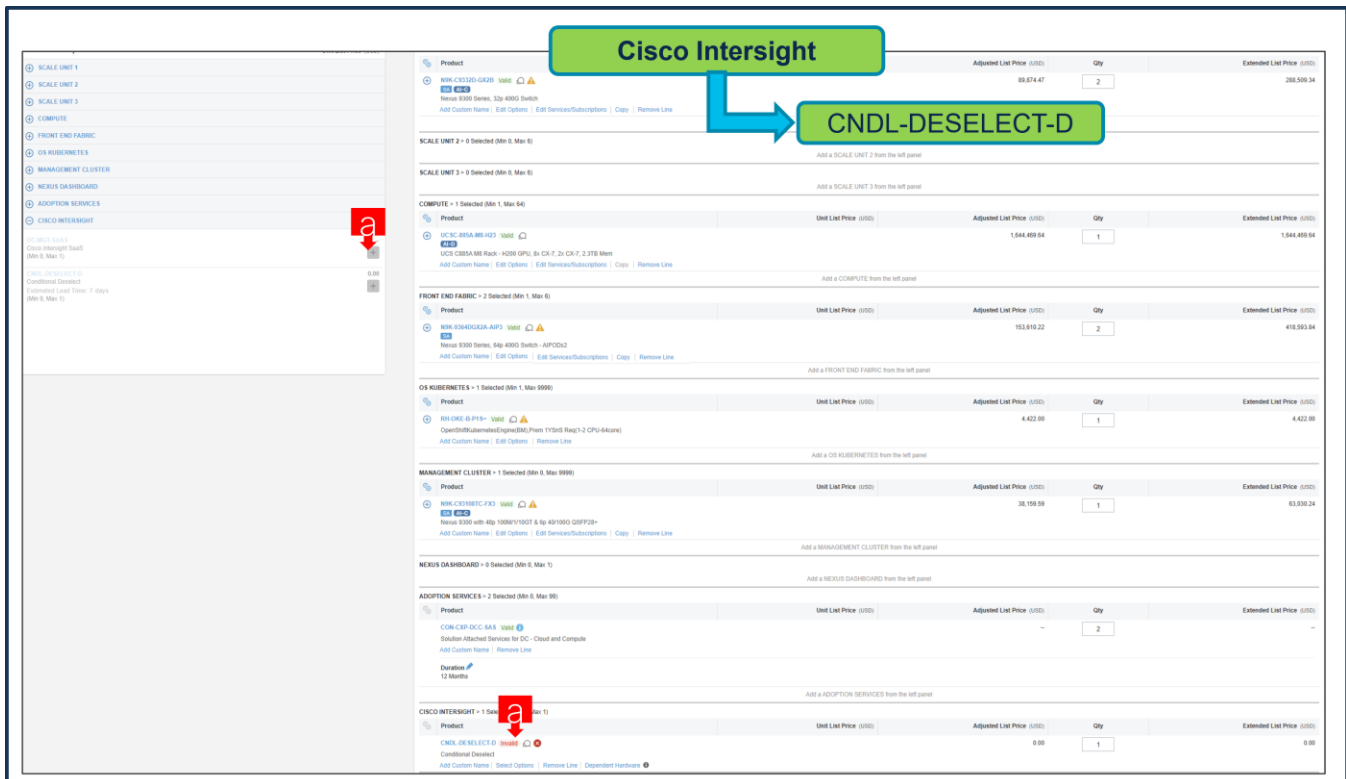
Cisco Intersight

CNDL-DESELECT-D

SCALE UNIT 1
SCALE UNIT 2
SCALE UNIT 3
COMPUTE
FRONT END FABRIC
OS KUBERNETES
MANAGEMENT CLUSTER
NEXUS DASHBOARD
ADOPTION SERVICES
CISCO INTERSIGHT

a

DC-MGT-SAAS
Cisco Intersight SaaS
(Min 0, Max 1)

CNDL-DESELECT-D 0.00
Conditional Deselect
Estimated Lead Time: 7 days
(Min 0, Max 1)

Product | Adjusted List Price (USD) | Qty | Extended List Price (USD)
N9K-C9332D-GX2B Valid
SA AI-D
Nexus 9300 Series, 32p 400G Switch
Add Custom Name | Edit Options | Edit Services/Subscriptions | Copy | Remove Line
89,874.47 | 2 | 269,509.34

SCALE UNIT 2 > 0 Selected (Min 0, Max 6)
Add a SCALE UNIT 2 from the left panel

SCALE UNIT 3 > 0 Selected (Min 0, Max 6)
Add a SCALE UNIT 3 from the left panel

COMPUTE > 1 Selected (Min 1, Max 64)

| Product | Unit List Price (USD) | Adjusted List Price (USD) | Qty | Extended List Price (USD) |
|---|---|---|---|---|
| UCSC-885A-M8-H23 Valid AI-D UCS C885A M8 Rack - H200 GPU, 8x CX-7, 2x CX-7, 2.3TB Mem Add Custom Name \| Edit Options \| Edit Services/Subscriptions \| Copy \| Remove Line | | 1,644,469.64 | 1 | 1,644,469.64 |

Add a COMPUTE from the left panel

FRONT END FABRIC > 2 Selected (Min 1, Max 6)

| Product | Unit List Price (USD) | Adjusted List Price (USD) | Qty | Extended List Price (USD) |
|---|---|---|---|---|
| N9K-9364DGX2A-AIP3 Valid SA Nexus 9300 Series, 64p 400G Switch - AIPODs2 Add Custom Name \| Edit Options \| Edit Services/Subscriptions \| Copy \| Remove Line | | 153,610.22 | 2 | 418,593.84 |

Add a FRONT END FABRIC from the left panel

OS KUBERNETES > 1 Selected (Min 1, Max 9999)

| Product | Unit List Price (USD) | Adjusted List Price (USD) | Qty | Extended List Price (USD) |
|---|---|---|---|---|
| RH-OKE-B-P1S= Valid OpenShiftKubernetesEngine(BM),Prem 1YSnS Req(1-2 CPU-64core) Add Custom Name \| Edit Options \| Remove Line | | 4,422.00 | 1 | 4,422.00 |

Add a OS KUBERNETES from the left panel

MANAGEMENT CLUSTER > 1 Selected (Min 0, Max 9999)

| Product | Unit List Price (USD) | Adjusted List Price (USD) | Qty | Extended List Price (USD) |
|---|---|---|---|---|
| N9K-C93108TC-FX3 Valid SA AI-D Nexus 9300 with 48p 100M/1/10GT & 6p 40/100G QSFP28+ Add Custom Name \| Edit Options \| Edit Services/Subscriptions \| Copy \| Remove Line | | 38,159.59 | 1 | 63,930.24 |

Add a MANAGEMENT CLUSTER from the left panel

NEXUS DASHBOARD > 0 Selected (Min 0, Max 1)
Add a NEXUS DASHBOARD from the left panel

ADOPTION SERVICES > 2 Selected (Min 0, Max 99)

| Product | Unit List Price (USD) | Adjusted List Price (USD) | Qty | Extended List Price (USD) |
|---|---|---|---|---|
| CON-CXP-DCC-SAS Valid Solution Attached Services for DC - Cloud and Compute Add Custom Name \| Remove Line Duration 12 Months | | -- | 2 | -- |

Add a ADOPTION SERVICES from the left panel

CISCO INTERSIGHT > 1 Selec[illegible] Max 1)

a

| Product | Unit List Price (USD) | Adjusted List Price (USD) | Qty | Extended List Price (USD) |
|---|---|---|---|---|
| CNDL-DESELECT-D Invalid Conditional Deselect Add Custom Name \| Select Options \| Remove Line \| Dependent Hardware | | 0.00 | 1 | 0.00 |